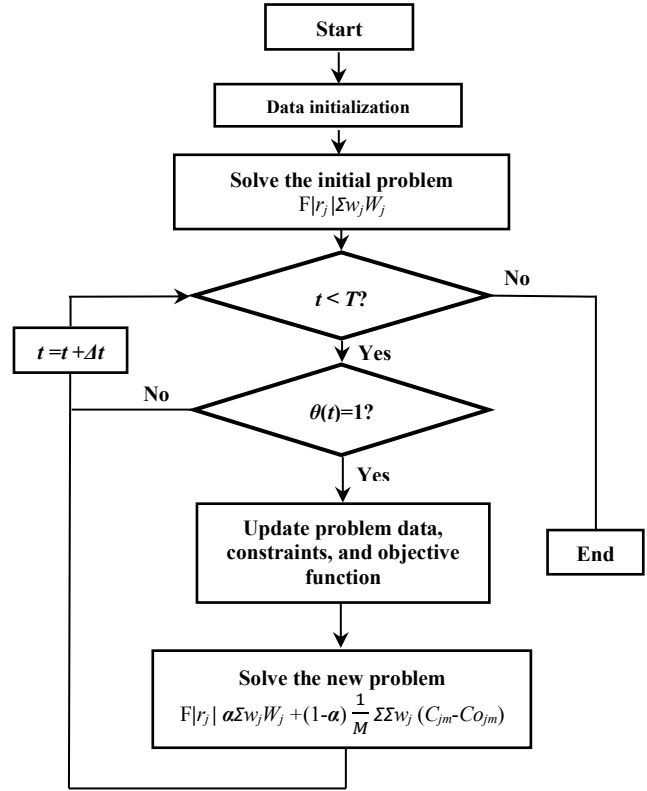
Start

Data initialization

Solve the initial problem
$F|r_j|\Sigma w_j W_j$

$t < T$?

No

Yes

$t = t + \Delta t$

No

$\theta(t)=1$?

Yes

Update problem data, constraints, and objective function

End

Solve the new problem
$F|r_j|\, \alpha \Sigma w_j W_j + (1-\alpha)\frac{1}{M}\Sigma\Sigma w_j\,(C_{jm}-Co_{jm})$